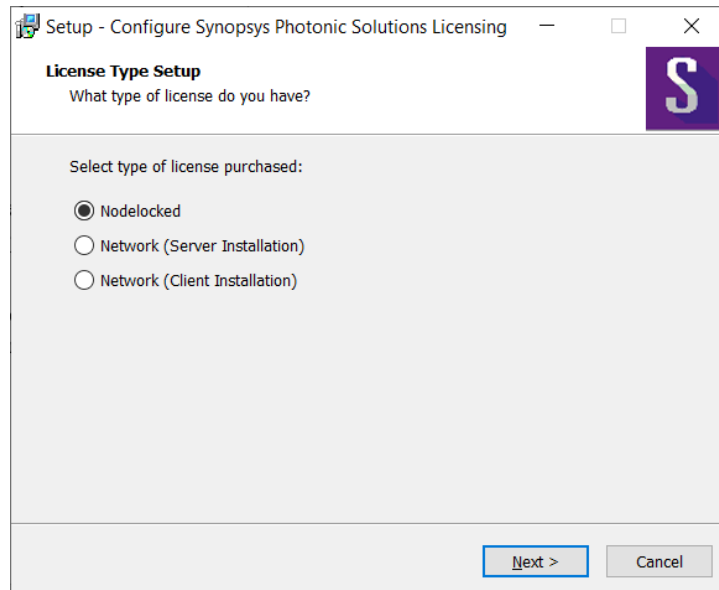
Setup - Configure Synopsys Photonic Solutions Licensing

License Type Setup
What type of license do you have?

S

Select type of license purchased:

Nodelocked
Network (Server Installation)
Network (Client Installation)

Next >
Cancel